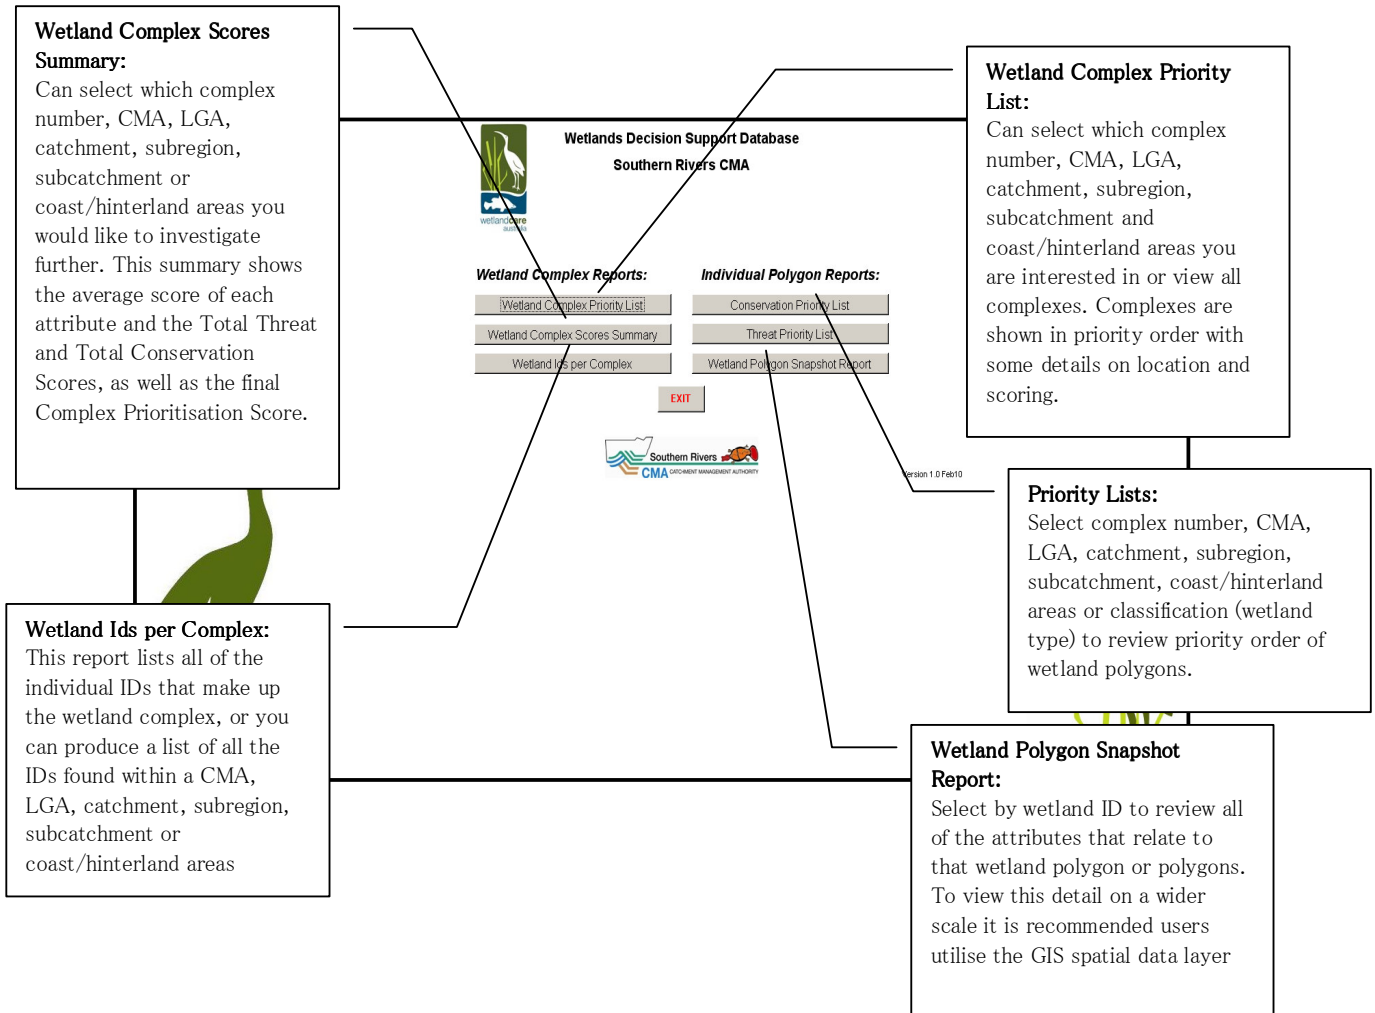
Wetland Complex Scores Summary:
Can select which complex number, CMA, LGA, catchment, subregion, subcatchment or coast/hinterland areas you would like to investigate further. This summary shows the average score of each attribute and the Total Threat and Total Conservation Scores, as well as the final Complex Prioritisation Score.

Wetland Complex Priority List:
Can select which complex number, CMA, LGA, catchment, subregion, subcatchment and coast/hinterland areas you are interested in or view all complexes. Complexes are shown in priority order with some details on location and scoring.

Wetlands Decision Support Database
Southern Rivers CMA

wetlandcare australia

Wetland Complex Reports:
Wetland Complex Priority List
Wetland Complex Scores Summary
Wetland Ids per Complex

Individual Polygon Reports:
Conservation Priority List
Threat Priority List
Wetland Polygon Snapshot Report

EXIT

Southern Rivers CMA CATCHMENT MANAGEMENT AUTHORITY

Version 1.0 Feb10

Priority Lists:
Select complex number, CMA, LGA, catchment, subregion, subcatchment, coast/hinterland areas or classification (wetland type) to review priority order of wetland polygons.

Wetland Ids per Complex:
This report lists all of the individual IDs that make up the wetland complex, or you can produce a list of all the IDs found within a CMA, LGA, catchment, subregion, subcatchment or coast/hinterland areas

Wetland Polygon Snapshot Report:
Select by wetland ID to review all of the attributes that relate to that wetland polygon or polygons. To view this detail on a wider scale it is recommended users utilise the GIS spatial data layer